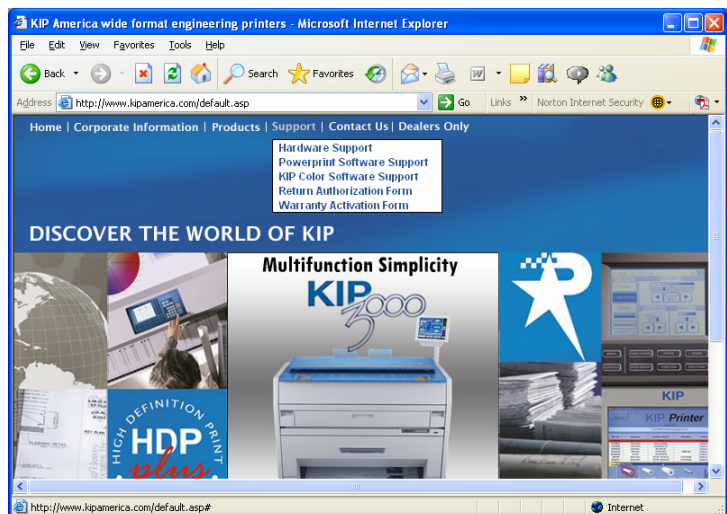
KIP America wide format engineering printers - Microsoft Internet Explorer

File Edit View Favorites Tools Help

Back Search Favorites

Address http://www.kipamerica.com/default.asp Go Links Norton Internet Security

Home | Corporate Information | Products | Support | Contact Us | Dealers Only

Hardware Support
Powerprint Software Support
KIP Color Software Support
Return Authorization Form
Warranty Activation Form

DISCOVER THE WORLD OF KIP

Multifunction Simplicity

KIP 3000

HIGH DEFINITION PRINT HDP plus

KIP

KIP Printer

http://www.kipamerica.com/default.asp# Internet